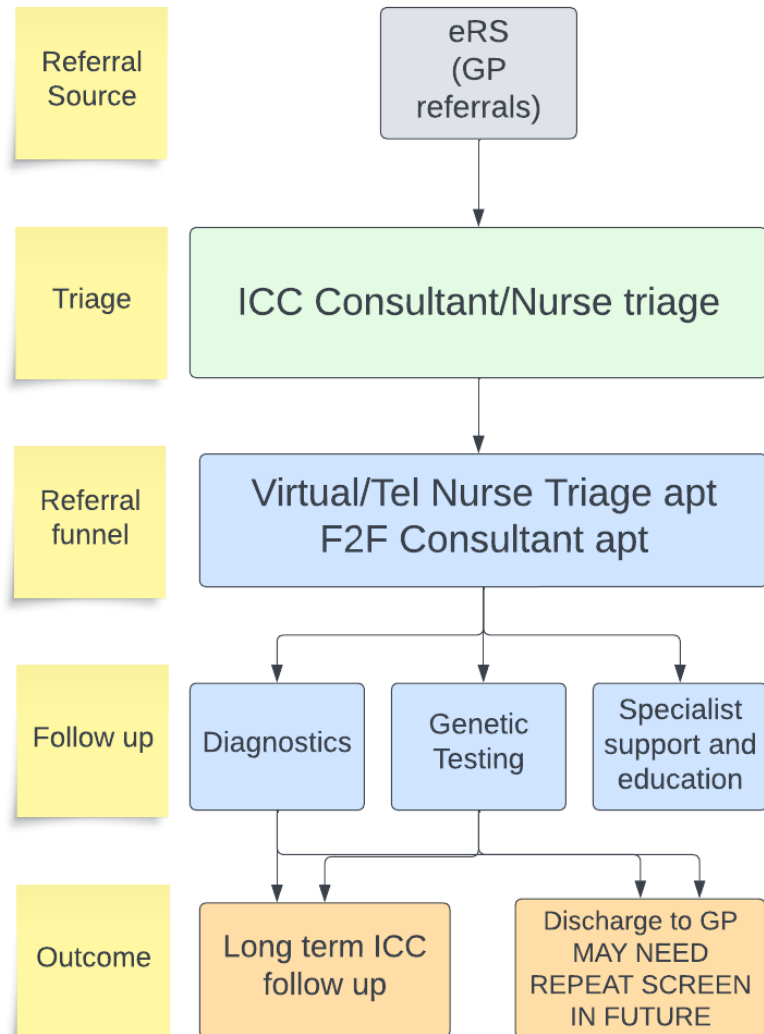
Referral Source

eRS (GP referrals)

Triage

ICC Consultant/Nurse triage

Referral funnel

Virtual/Tel Nurse Triage apt
F2F Consultant apt

Follow up

Diagnostics

Genetic Testing

Specialist support and education

Outcome

Long term ICC follow up

Discharge to GP MAY NEED REPEAT SCREEN IN FUTURE